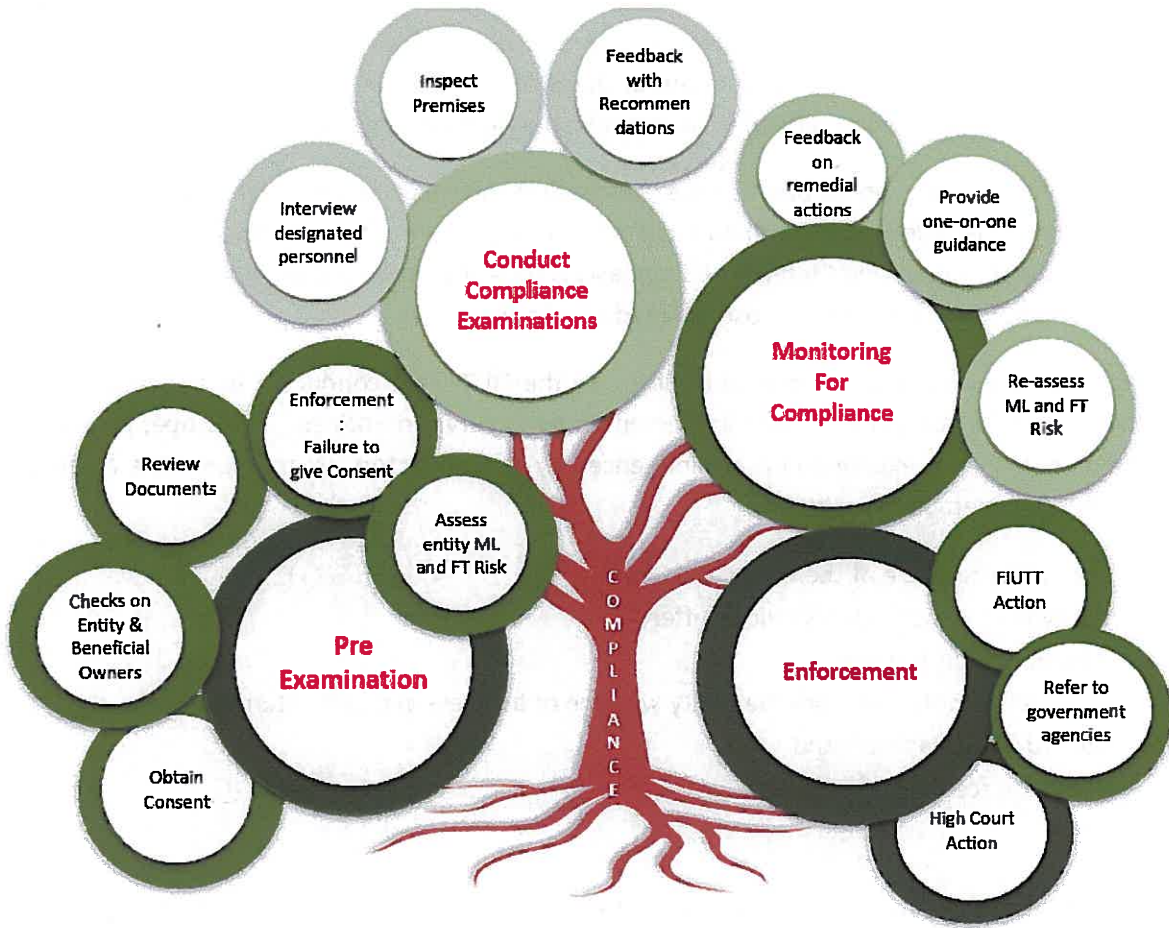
Inspect Premises

Feedback with Recommendations

Interview designated personnel

Conduct Compliance Examinations

Feedback on remedial actions

Provide one-on-one guidance

Monitoring For Compliance

Re-assess ML and FT Risk

Enforcement : Failure to give Consent

Review Documents

Assess entity ML and FT Risk

Checks on Entity & Beneficial Owners

Pre Examination

Obtain Consent

COMPLIANCE

Enforcement

FIUTT Action

Refer to government agencies

High Court Action